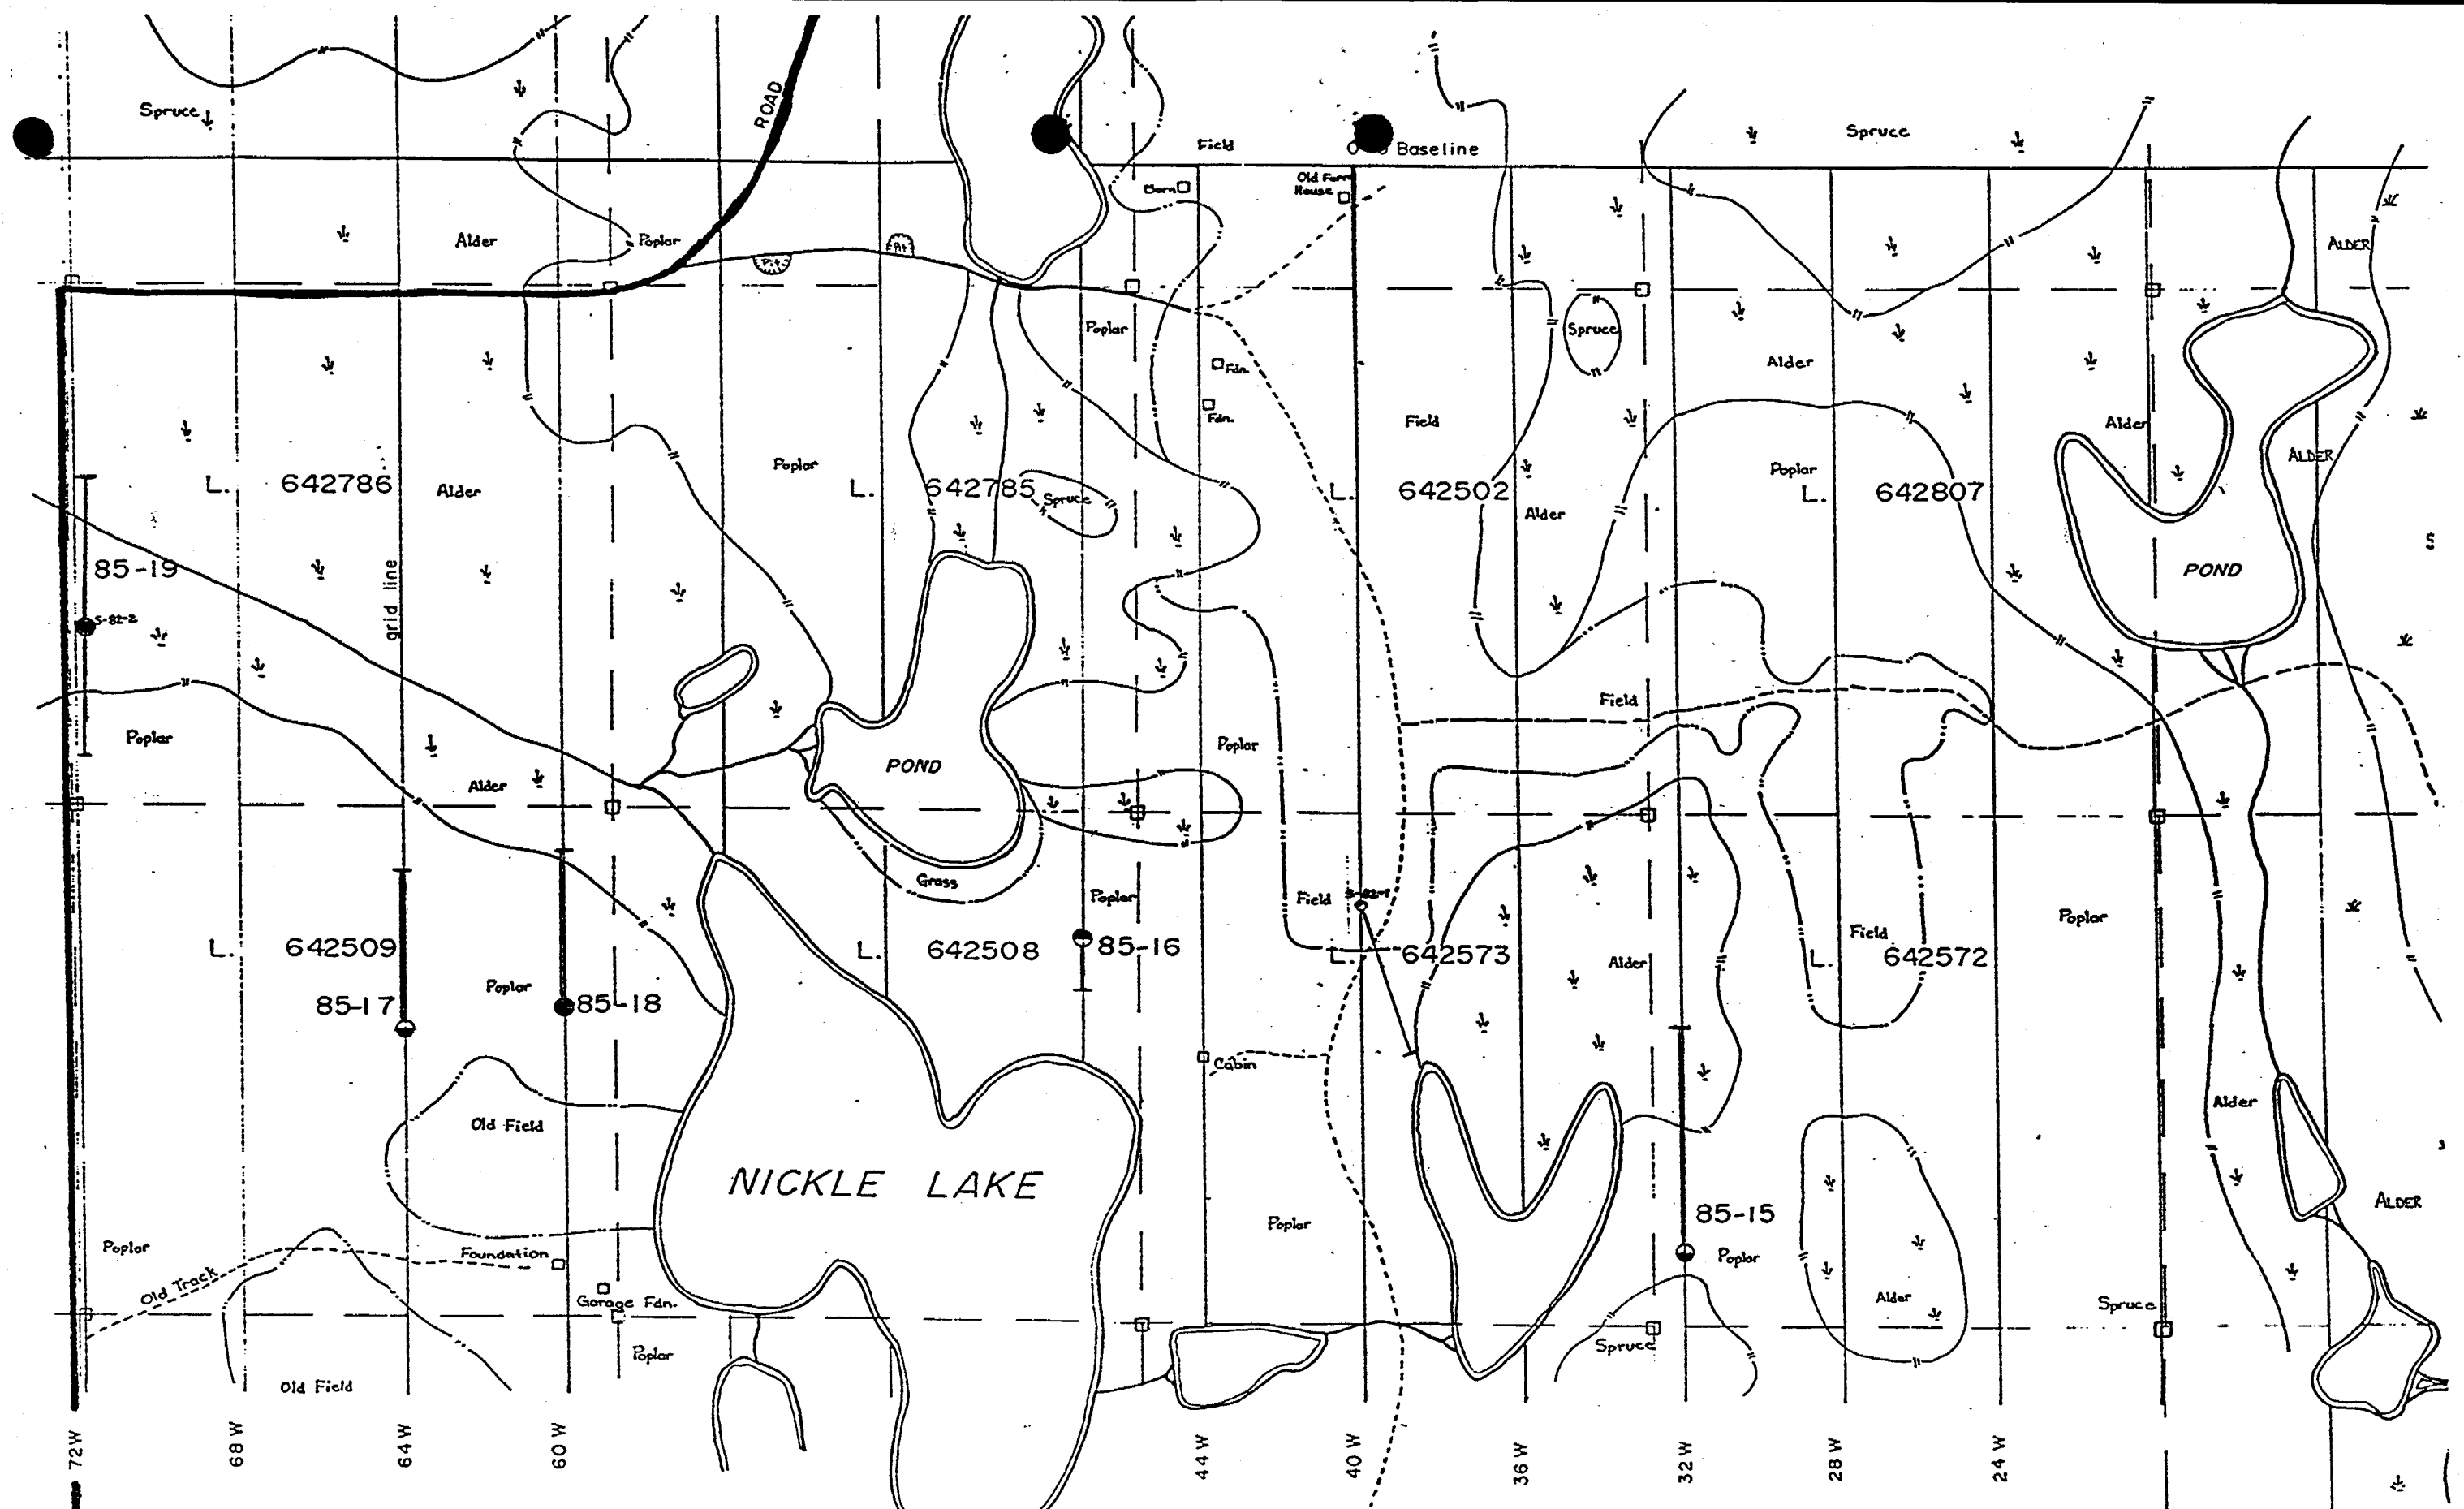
Spruce
ROAD
Field
Baseline
Spruce
Barn
Old Farm House
Alder
Poplar
Pit
Pit
ALDER
Spruce
Poplar
Fdn.
Fdn.
Alder
Field
Alder
Poplar
Poplar
ALDER
L. 642786
Alder
L. 642785
Spruce
L. 642502
Alder
L. 642807
85-19
grid line
POND
S-82-2
Field
Poplar
POND
Poplar
Alder
Field
Grass
Poplar
S-82-1
Field
Poplar
Field
L. 642509
L. 642508
85-16
L. 642573
Alder
L. 642572
85-17
Poplar
85-18
Cabin
Old Field
Alder
NICKLE LAKE
ALDER
85-15
Poplar
Foundation
Poplar
Poplar
Poplar
Old Track
Garage Fdn.
Alder
Spruce
Spruce
Poplar
Old Field
72W
68W
64W
60W
44W
40W
36W
32W
28W
24W